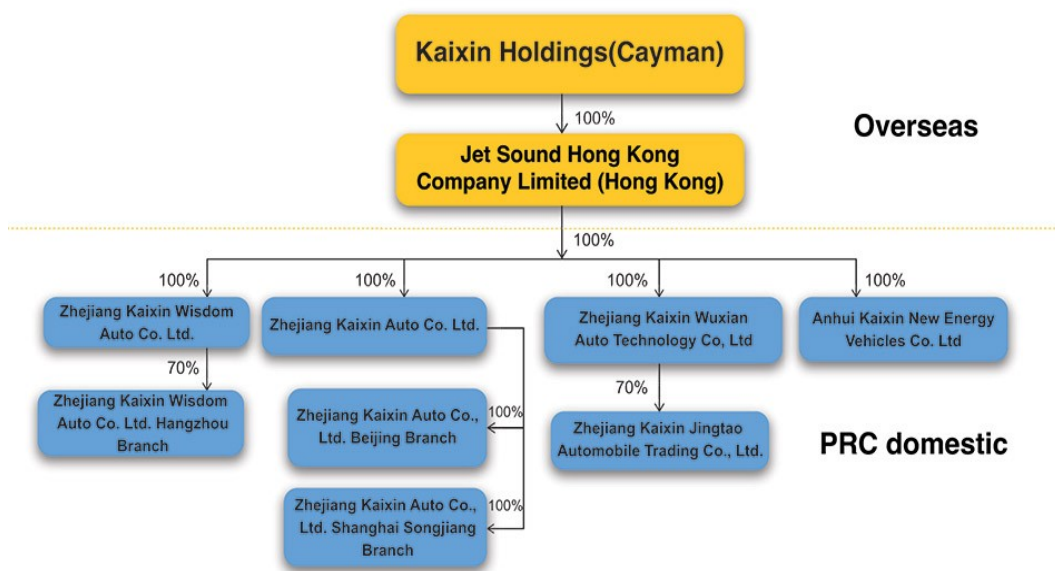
Kaixin Holdings(Cayman)

100%

Overseas

Jet Sound Hong Kong Company Limited (Hong Kong)

100%

100%

Zhejiang Kaixin Wisdom Auto Co. Ltd.

70%

Zhejiang Kaixin Wisdom Auto Co. Ltd. Hangzhou Branch

100%

Zhejiang Kaixin Auto Co. Ltd.

100%

Zhejiang Kaixin Auto Co., Ltd. Beijing Branch

100%

Zhejiang Kaixin Auto Co., Ltd. Shanghai Songjiang Branch

100%

Zhejiang Kaixin Wuxian Auto Technology Co, Ltd

70%

Zhejiang Kaixin Jingtao Automobile Trading Co., Ltd.

100%

Anhui Kaixin New Energy Vehicles Co. Ltd

PRC domestic